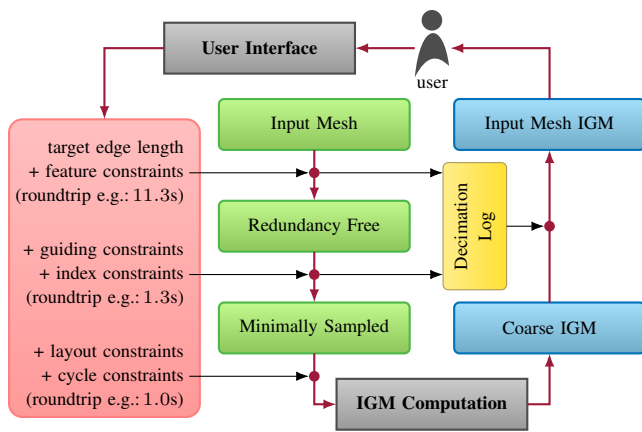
User Interface

user

target edge length
+ feature constraints
(roundtrip e.g.: 11.3s)

+ guiding constraints
+ index constraints
(roundtrip e.g.: 1.3s)

+ layout constraints
+ cycle constraints
(roundtrip e.g.: 1.0s)

Input Mesh

Redundancy Free

Minimally Sampled

Decimation Log

Input Mesh IGM

Coarse IGM

IGM Computation